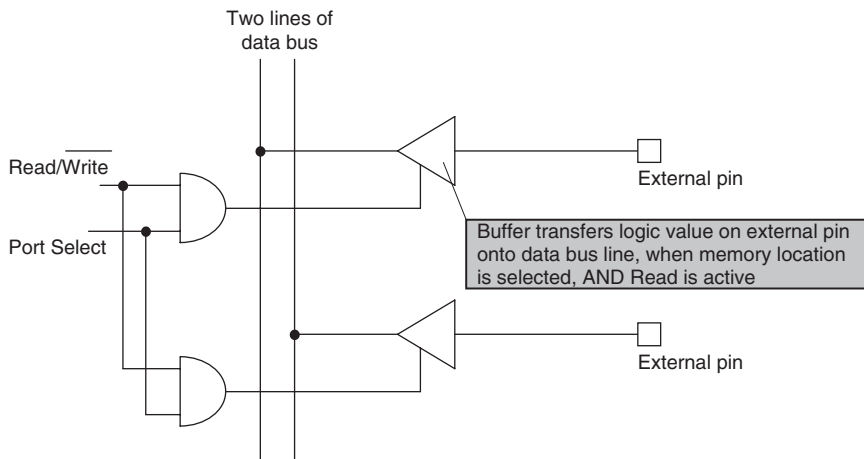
Two lines of data bus

$\text{Read}/\overline{\text{Write}}$

Port Select

External pin

Buffer transfers logic value on external pin onto data bus line, when memory location is selected, AND Read is active

External pin